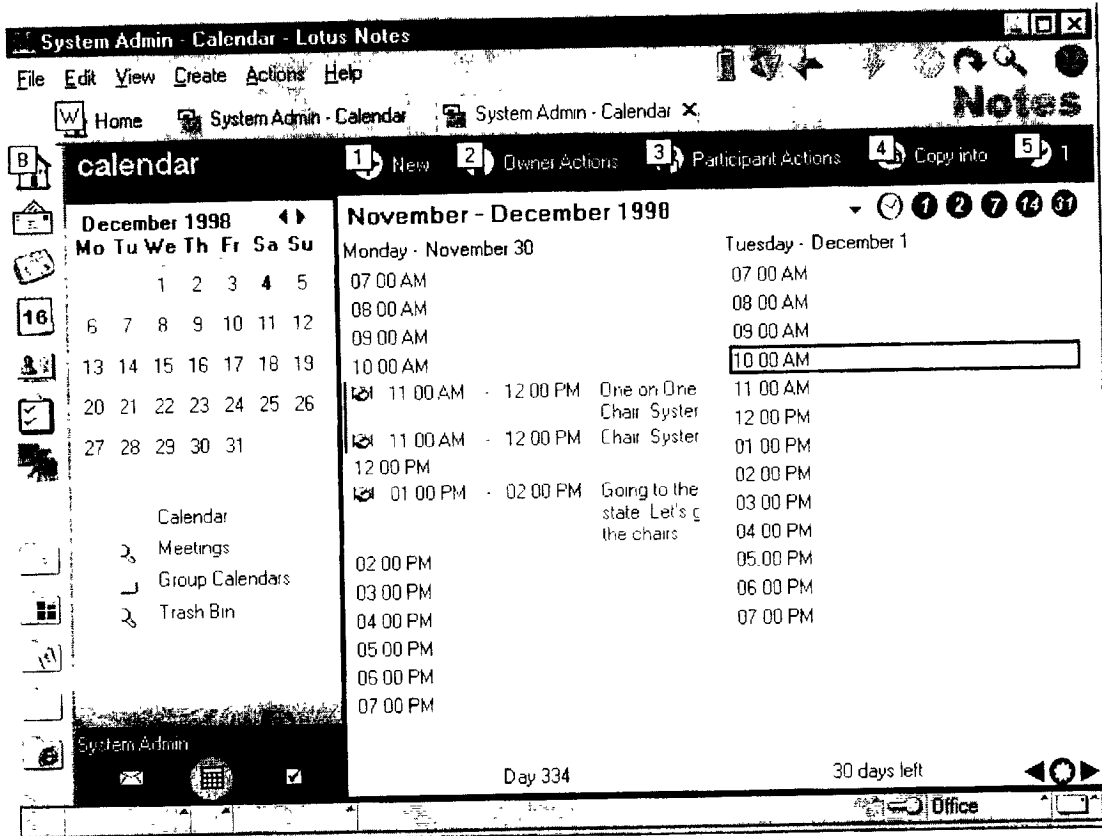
System Admin - Calendar - Lotus Notes

File Edit View Create Actions Help

Notes

Home System Admin - Calendar System Admin - Calendar

calendar

1 New 2 Owner Actions 3 Participant Actions 4 Copy into 5 1

December 1998

| Mo | Tu | We | Th | Fr | Sa | Su |
|---|---|---|---|---|---|---|
| | | 1 | 2 | 3 | 4 | 5 |
| 6 | 7 | 8 | 9 | 10 | 11 | 12 |
| 13 | 14 | 15 | 16 | 17 | 18 | 19 |
| 20 | 21 | 22 | 23 | 24 | 25 | 26 |
| 27 | 28 | 29 | 30 | 31 | | |

Calendar
Meetings
Group Calendars
Trash Bin

System Admin

November - December 1998

1 2 7 14 31

Monday - November 30
07 00 AM
08 00 AM
09 00 AM
10 00 AM
11 00 AM - 12 00 PM One on One Chair Syster
11 00 AM - 12 00 PM Chair Syster
12 00 PM
01 00 PM - 02 00 PM Going to the state Let's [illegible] the chairs
02 00 PM
03 00 PM
04 00 PM
05 00 PM
06 00 PM
07 00 PM

Tuesday - December 1
07 00 AM
08 00 AM
09 00 AM
10 00 AM
11 00 AM
12 00 PM
01 00 PM
02 00 PM
03 00 PM
04 00 PM
05.00 PM
06 00 PM
07 00 PM

Day 334

30 days left

Office